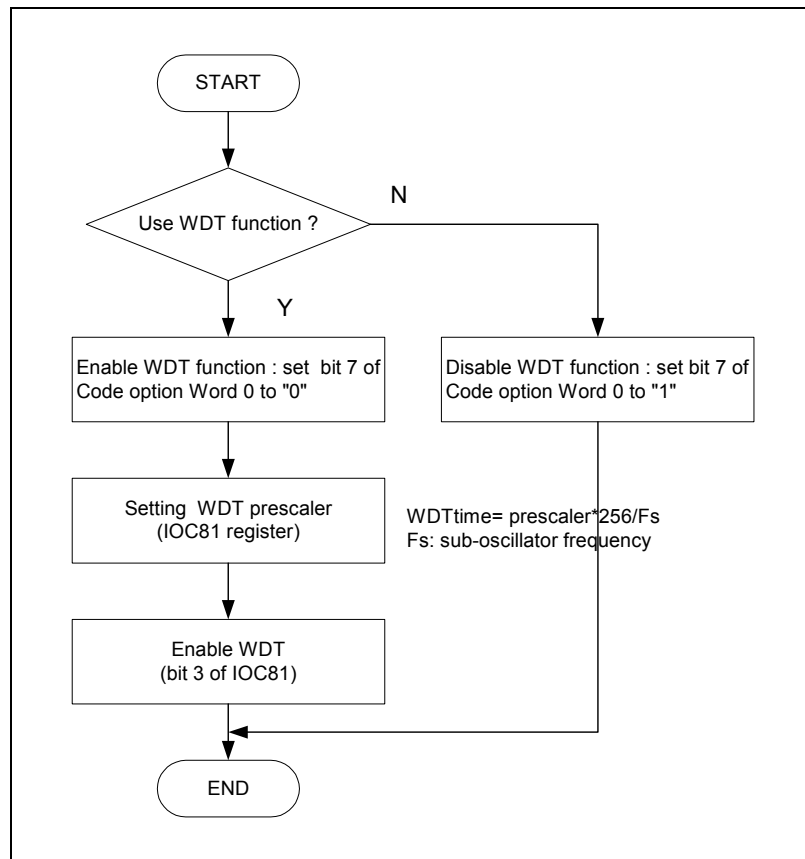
START

Use WDT function ?

N

Y

Enable WDT function : set bit 7 of Code option Word 0 to "0"

Disable WDT function : set bit 7 of Code option Word 0 to "1"

Setting WDT prescaler (IOC81 register)

WDTtime= prescaler*256/Fs
Fs: sub-oscillator frequency

Enable WDT (bit 3 of IOC81)

END